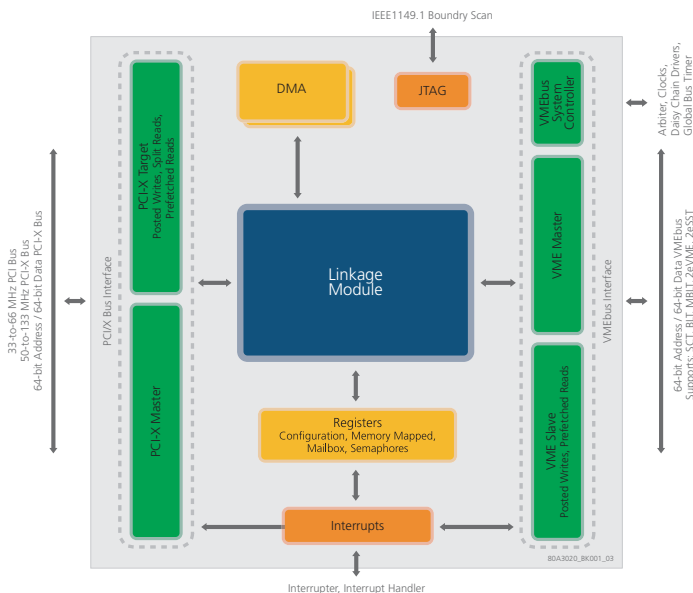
IEEE1149.1 Boundry Scan

33-to-66 MHz PCI Bus
50-to-133 MHz PCI-X Bus
64-bit Address / 64-bit Data PCI-X Bus

PCI/X Bus Interface

PCI-X Target
Posted Writes, Split Reads, Prefetched Reads

PCI-X Master

DMA

JTAG

Linkage Module

Registers
Configuration, Memory Mapped, Mailbox, Semaphores

Interrupts

VMEbus System Controller

VME Master

VME Slave
Posted Writes, Prefetched Reads

VMEbus Interface

Arbiter, Clocks, Daisy Chain Drivers, Global Bus Timer

64-bit Address / 64-bit Data VMEbus
Supports: SCT, BLT, MBLT, 2eVME, 2eSST

80A3020_BK001_03

Interrupter, Interrupt Handler